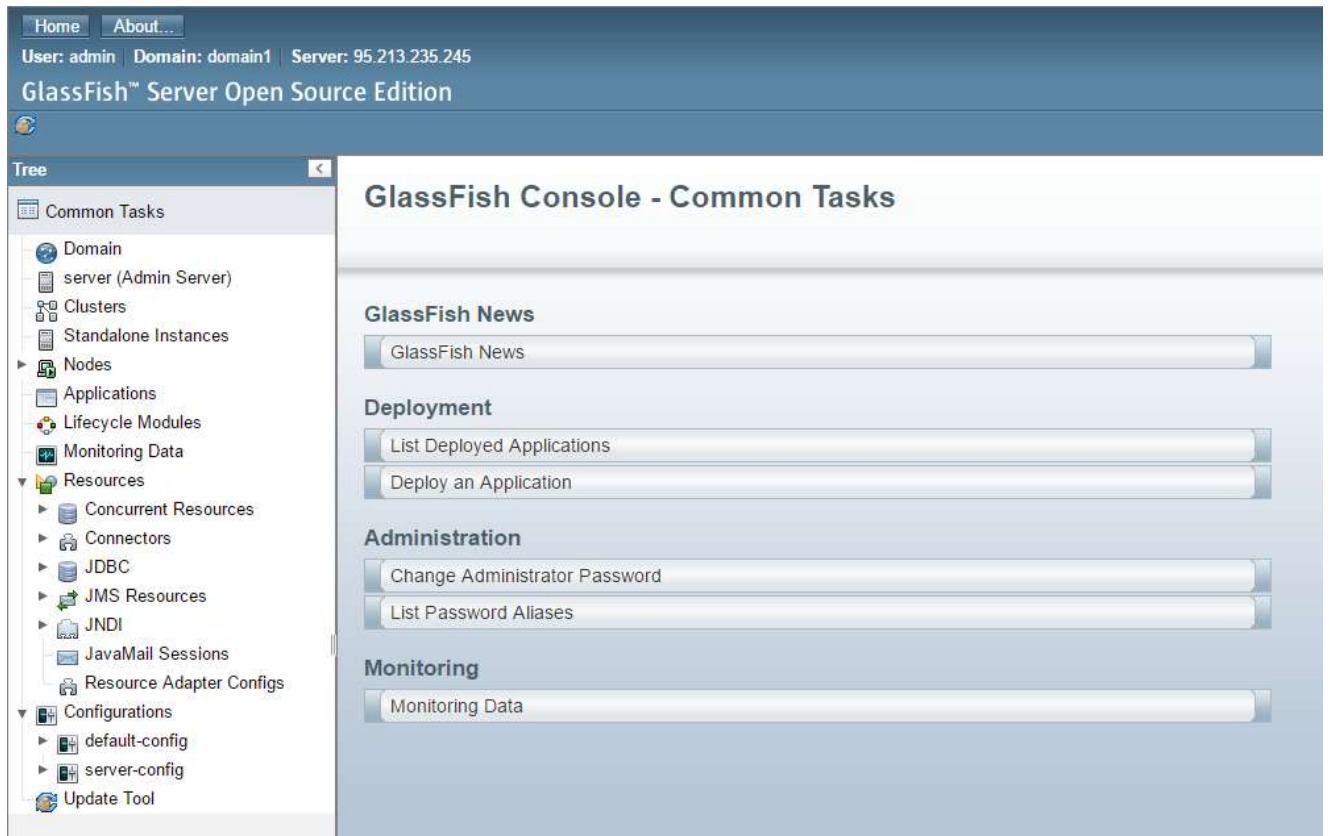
Home About...
User: admin | Domain: domain1 | Server: 95.213.235.245
GlassFish™ Server Open Source Edition

Tree
Common Tasks
Domain
server (Admin Server)
Clusters
Standalone Instances
Nodes
Applications
Lifecycle Modules
Monitoring Data
Resources
Concurrent Resources
Connectors
JDBC
JMS Resources
JNDI
JavaMail Sessions
Resource Adapter Configs
Configurations
default-config
server-config
Update Tool

GlassFish Console - Common Tasks

GlassFish News
GlassFish News

Deployment
List Deployed Applications
Deploy an Application

Administration
Change Administrator Password
List Password Aliases

Monitoring
Monitoring Data